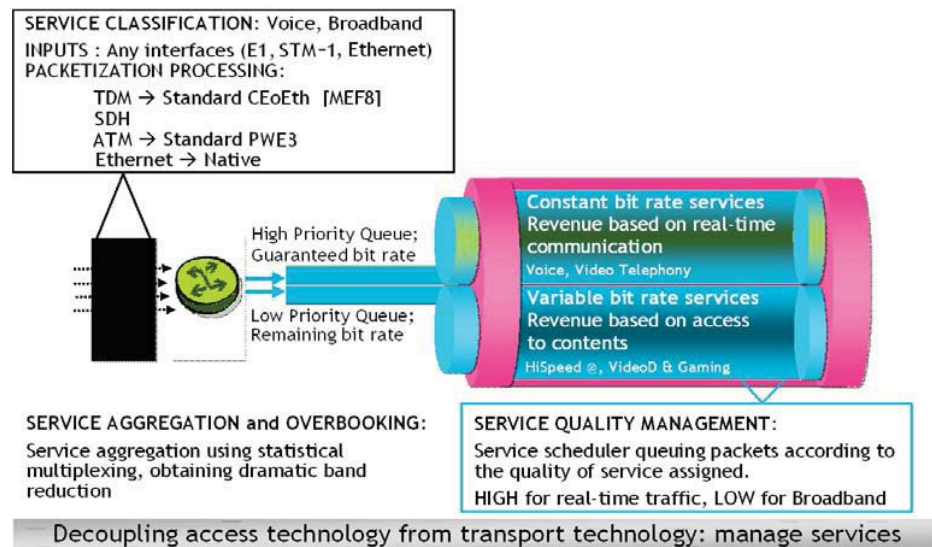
SERVICE CLASSIFICATION: Voice, Broadband
INPUTS : Any interfaces (E1, STM-1, Ethernet)
PACKETIZATION PROCESSING:

TDM → Standard CEoEth [MEF8]
SDH
ATM → Standard PWE3
Ethernet → Native

High Priority Queue; Guaranteed bit rate

Low Priority Queue; Remaining bit rate

Constant bit rate services
Revenue based on real-time communication
Voice, Video Telephony

Variable bit rate services
Revenue based on access to contents
HiSpeed @, VideoD & Gaming

SERVICE AGGREGATION and OVERBOOKING:
Service aggregation using statistical multiplexing, obtaining dramatic band reduction

SERVICE QUALITY MANAGEMENT:
Service scheduler queuing packets according to the quality of service assigned.
HIGH for real-time traffic, LOW for Broadband

Decoupling access technology from transport technology: manage services